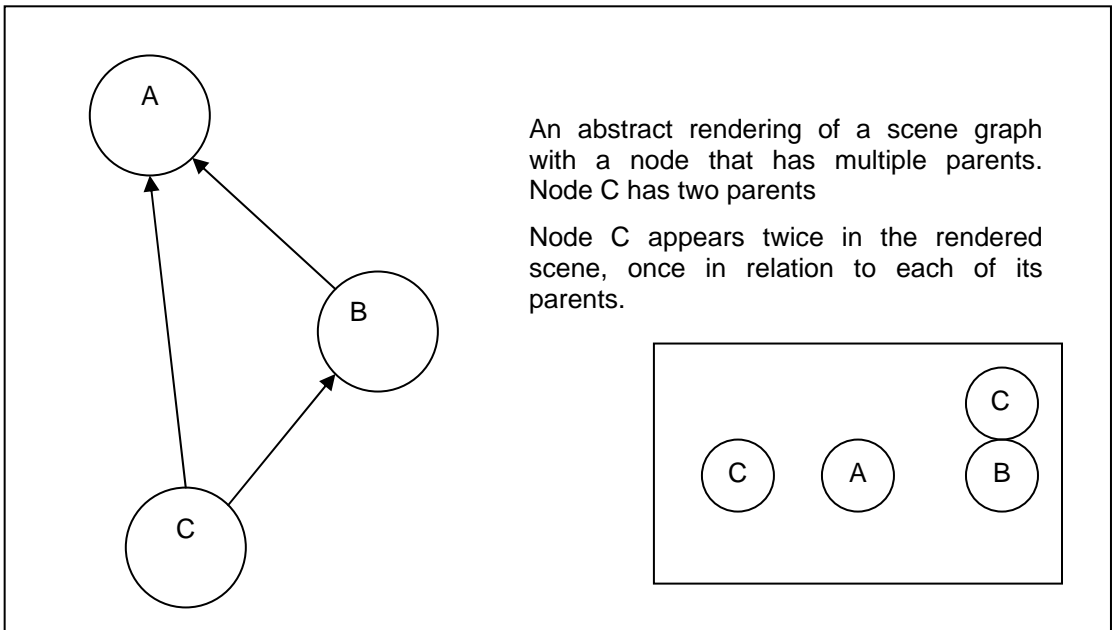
A

B

C

An abstract rendering of a scene graph with a node that has multiple parents. Node C has two parents

Node C appears twice in the rendered scene, once in relation to each of its parents.

C

C

A

B